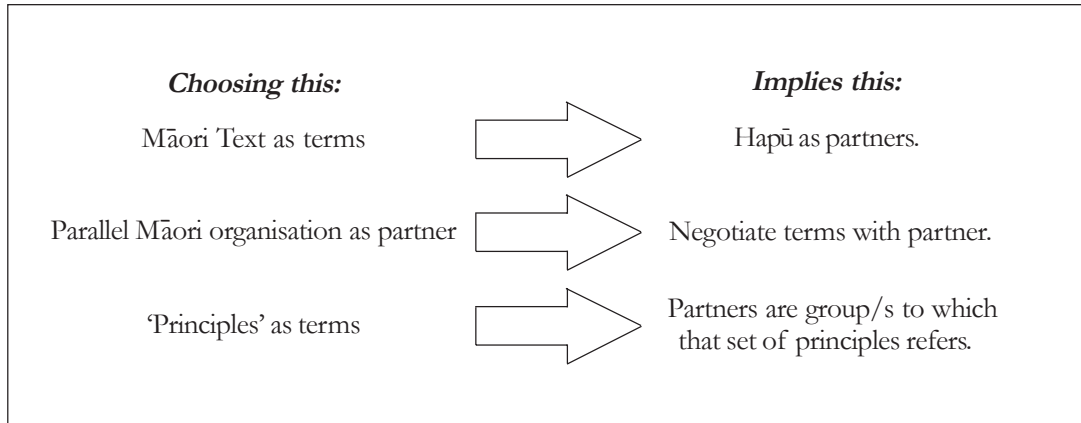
Choosing this:

Implies this:

Māori Text as terms

Hapū as partners.

Parallel Māori organisation as partner

Negotiate terms with partner.

'Principles' as terms

Partners are group/s to which that set of principles refers.